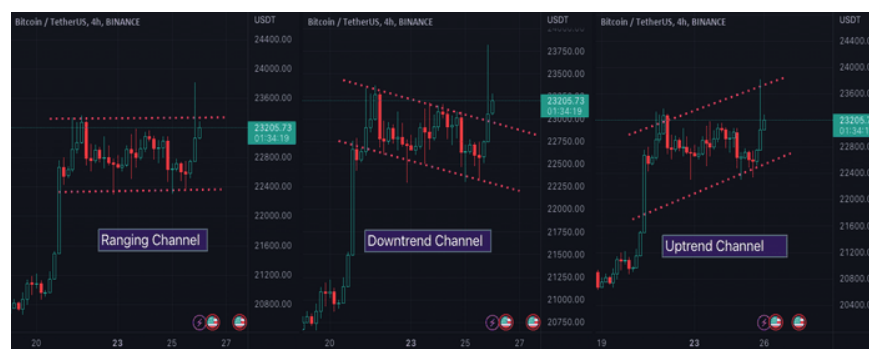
Bitcoin / TetherUS, 4h, BINANCE

USDT

24400.00
24000.00
23600.00
23205.73
01:34:19
22800.00
22400.00
22000.00
21600.00
21200.00
20800.00

Ranging Channel

20
23
25
27

Bitcoin / TetherUS, 4h, BINANCE

USDT

23750.00
23500.00
23205.73
01:34:19
22750.00
22500.00
22250.00
22000.00
21750.00
21500.00
21250.00
21000.00
20750.00

Downtrend Channel

20
23
25
27

Bitcoin / TetherUS, 4h, BINANCE

USDT

24400.00
24000.00
23600.00
23205.73
01:34:19
22800.00
22400.00
22000.00
21600.00
21200.00
20800.00
20400.00

Uptrend Channel

19
23
26